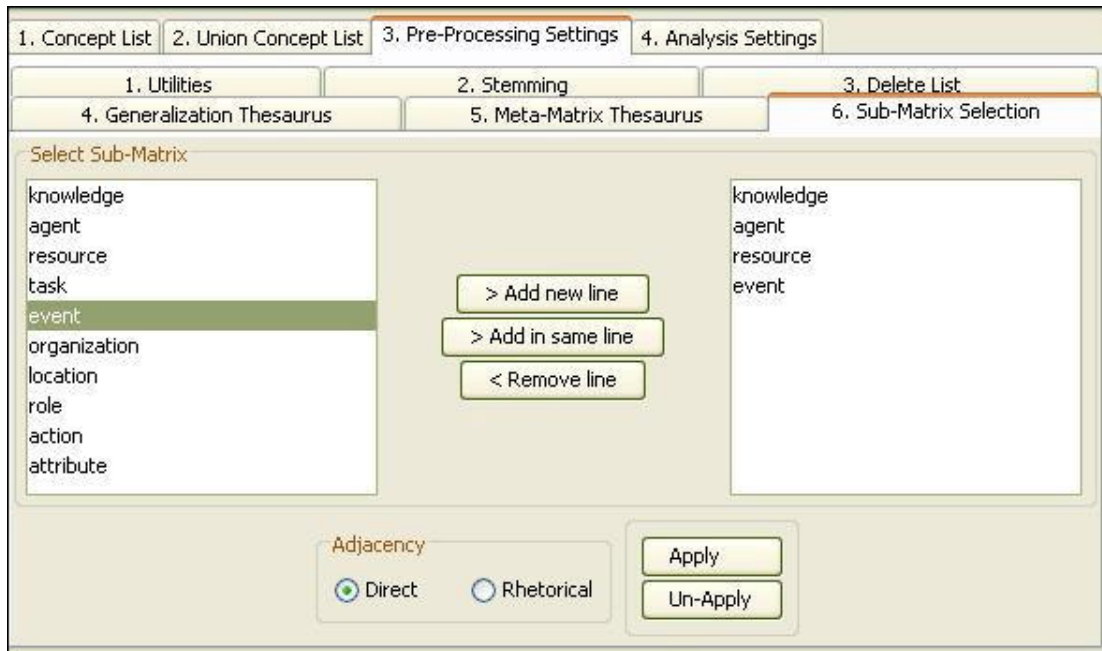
1. Concept List | 2. Union Concept List | 3. Pre-Processing Settings | 4. Analysis Settings

1. Utilities | 2. Stemming | 3. Delete List
4. Generalization Thesaurus | 5. Meta-Matrix Thesaurus | 6. Sub-Matrix Selection

Select Sub-Matrix

knowledge
agent
resource
task
event
organization
location
role
action
attribute

> Add new line
> Add in same line
< Remove line

knowledge
agent
resource
event

Adjacency
Direct
Rhetorical

Apply
Un-Apply